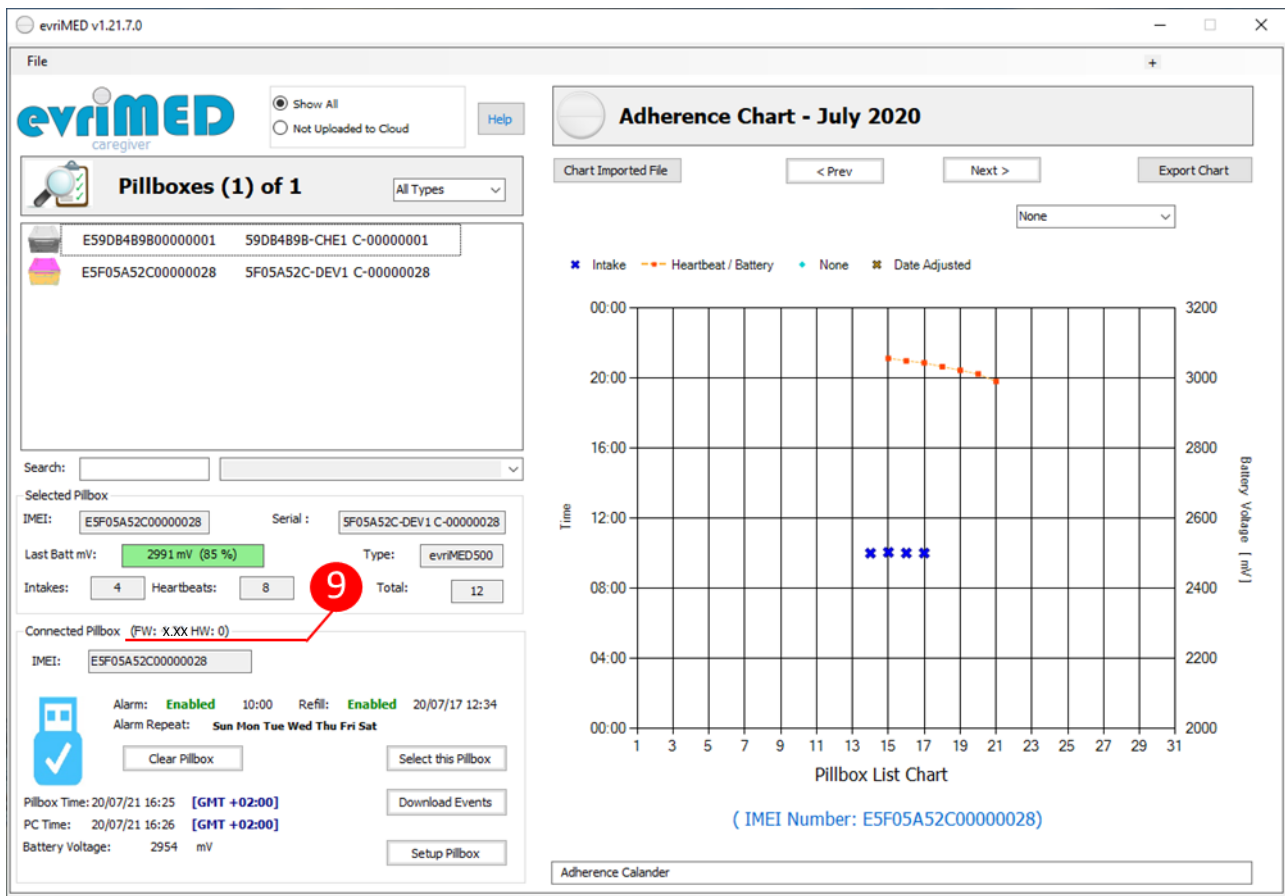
evriMED v1.21.7.0

File

+

evriMED caregiver

Show All

Not Uploaded to Cloud

Help

Pillboxes (1) of 1

All Types

E59DB4B9B00000001 59DB4B9B-CHE1 C-00000001

E5F05A52C00000028 5F05A52C-DEV1 C-00000028

Search:

Selected Pillbox

IMEI: E5F05A52C00000028

Serial : 5F05A52C-DEV1 C-00000028

Last Batt mV: 2991 mV (85 %)

Type: evriMED500

Intakes: 4

Heartbeats: 8

Total: 12

9

Connected Pillbox (FW: X.XX HW: 0)

IMEI: E5F05A52C00000028

Alarm: Enabled 10:00

Refill: Enabled 20/07/17 12:34

Alarm Repeat: Sun Mon Tue Wed Thu Fri Sat

Clear Pillbox

Select this Pillbox

Pillbox Time: 20/07/21 16:25 [GMT +02:00]

Download Events

PC Time: 20/07/21 16:26 [GMT +02:00]

Battery Voltage: 2954 mV

Setup Pillbox

Adherence Chart - July 2020

Chart Imported File

< Prev

Next >

Export Chart

None

Intake

Heartbeat / Battery

None

Date Adjusted

Time

00:00

20:00

16:00

12:00

08:00

04:00

00:00

3200

3000

2800

2600

2400

2200

2000

Battery Voltage [ mV ]

1 3 5 7 9 11 13 15 17 19 21 23 25 27 29 31

Pillbox List Chart

( IMEI Number: E5F05A52C00000028)

Adherence Calander